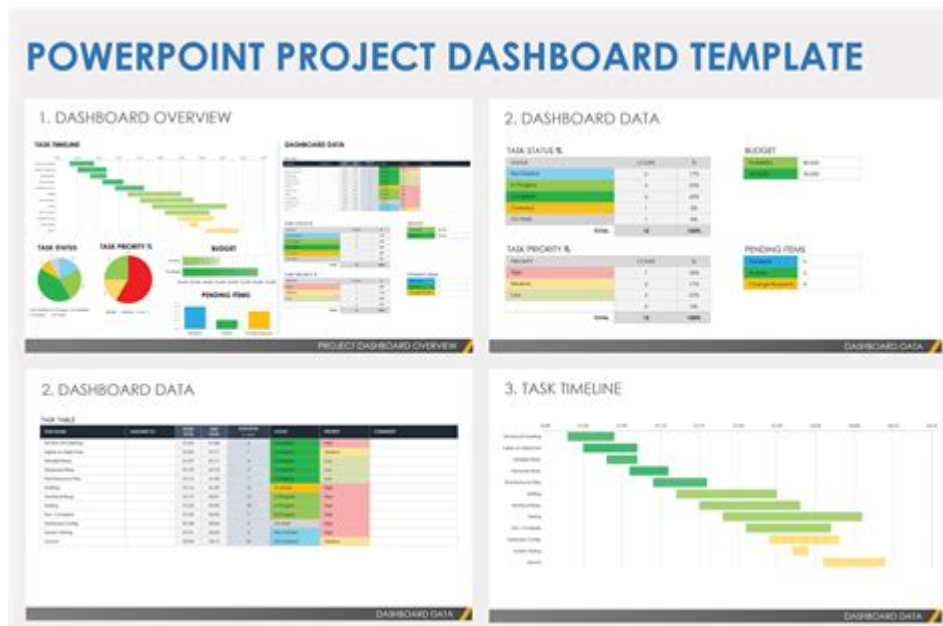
POWERPOINT PROJECT DASHBOARD TEMPLATE

1. DASHBOARD OVERVIEW

TASK TIMELINE

DASHBOARD DATA

TASK STATUS

TASK PRIORITY %

BUDGET

PENDING ITEMS

PROJECT DASHBOARD OVERVIEW

2. DASHBOARD DATA

TASK STATUS %

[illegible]

TOTAL

BUDGET

TASK PRIORITY %

PENDING ITEMS

TOTAL

DASHBOARD DATA

2. DASHBOARD DATA

TASK TABLE

DASHBOARD DATA

3. TASK TIMELINE

DASHBOARD DATA